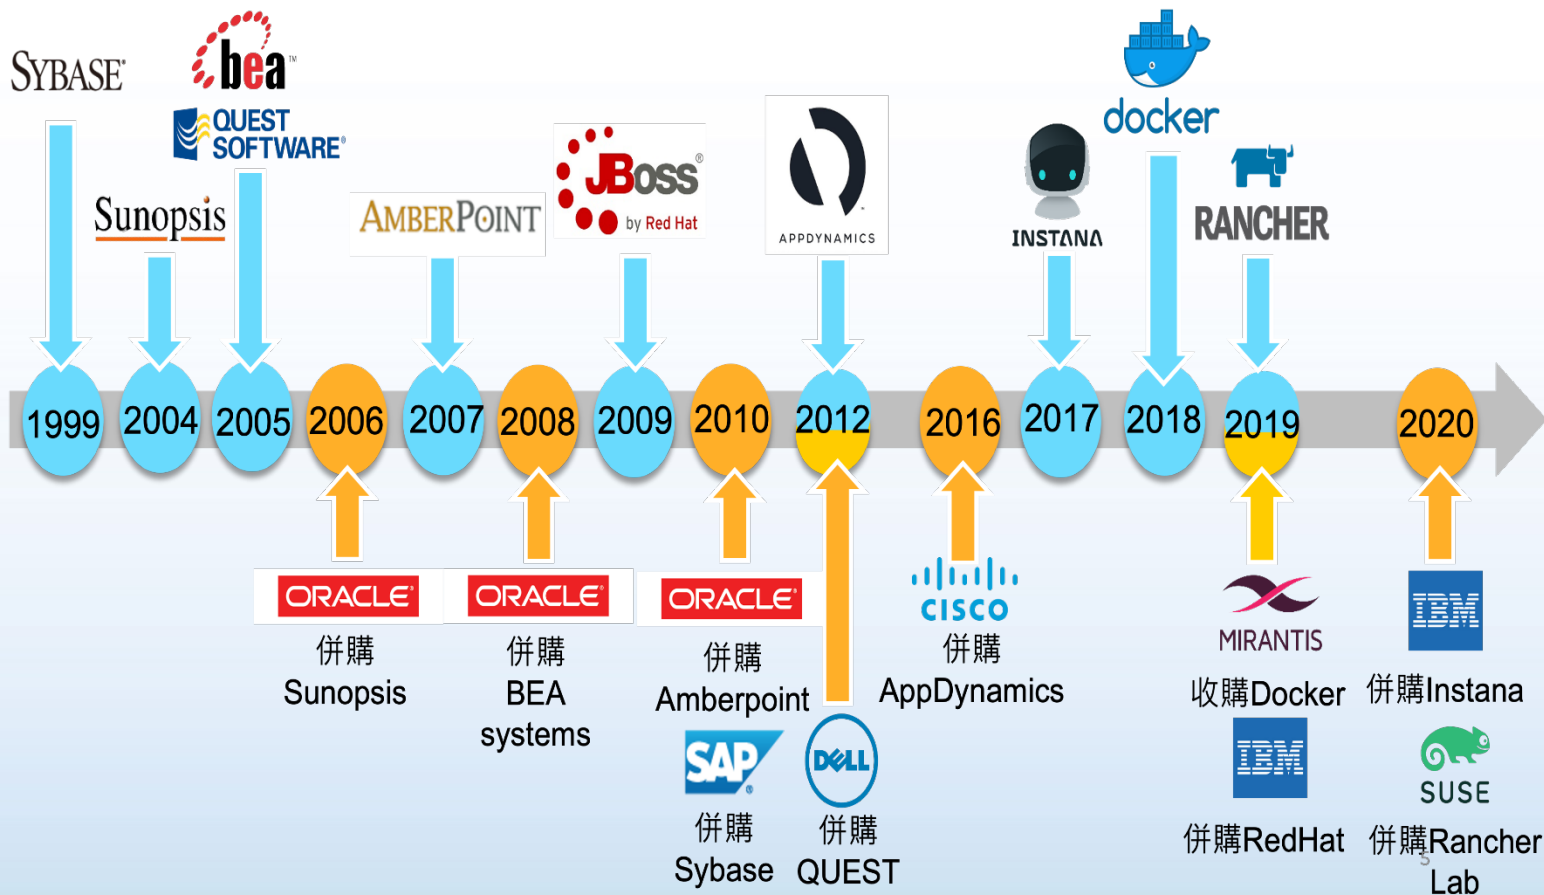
SYBASE

bea

QUEST SOFTWARE

Sunopsis

AMBERPOINT

JBoss by Red Hat

APPDYNAMICS

INSTANA

docker

RANCHER

1999 2004 2005 2006 2007 2008 2009 2010 2012 2016 2017 2018 2019 2020

ORACLE
併購
Sunopsis

ORACLE
併購
BEA
systems

ORACLE
併購
Amberpoint

SAP
併購
Sybase

DELL
併購
QUEST

CISCO
併購
AppDynamics

MIRANTIS
收購Docker

IBM
併購RedHat

IBM
併購Instana

SUSE
併購Rancher
Lab